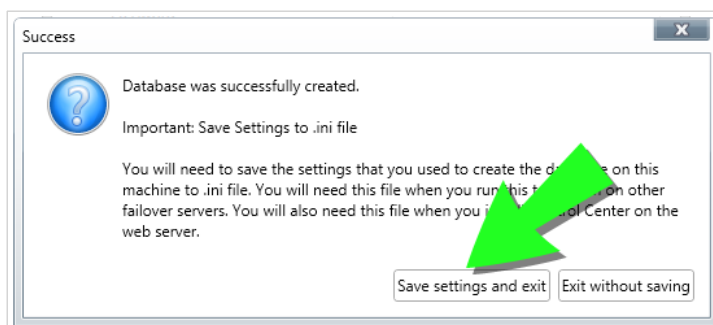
Success

Database was successfully created.

Important: Save Settings to .ini file

You will need to save the settings that you used to create the da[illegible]e on this machine to .ini file. You will need this file when you run this t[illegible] on other failover servers. You will also need this file when you i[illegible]trol Center on the web server.

Save settings and exit

Exit without saving